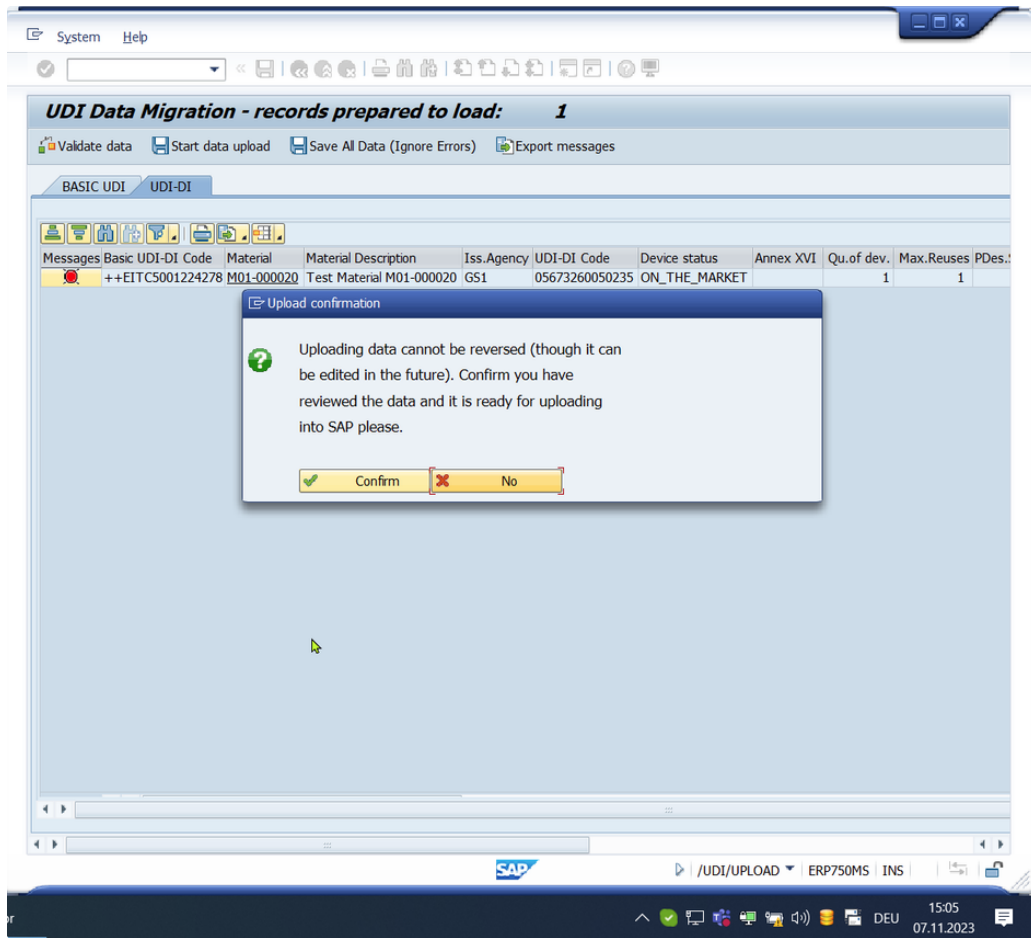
System Help

UDI Data Migration - records prepared to load: 1

Validate data Start data upload Save All Data (Ignore Errors) Export messages

BASIC UDI UDI-DI

| Messages | Basic UDI-DI Code | Material | Material Description | Iss.Agency | UDI-DI Code | Device status | Annex XVI | Qu.of dev. | Max.Reuses | PDes.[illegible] |
|---|---|---|---|---|---|---|---|---|---|---|
| | ++EITC5001224278 | M01-000020 | Test Material M01-000020 | GS1 | 05673260050235 | ON_THE_MARKET | | 1 | 1 | |

Upload confirmation

Uploading data cannot be reversed (though it can be edited in the future). Confirm you have reviewed the data and it is ready for uploading into SAP please.

Confirm No

SAP /UDI/UPLOAD ERP750MS INS

DEU 15:05 07.11.2023